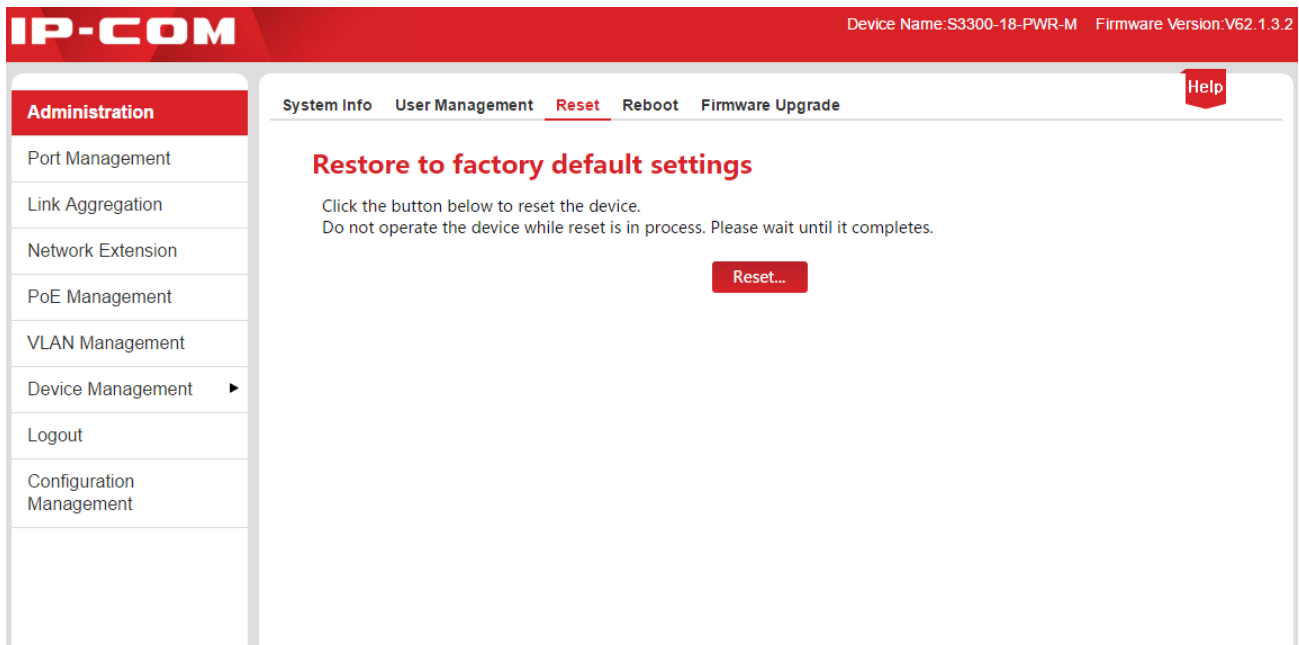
IP-COM

Device Name:S3300-18-PWR-M Firmware Version:V62.1.3.2

Administration
Port Management
Link Aggregation
Network Extension
PoE Management
VLAN Management
Device Management ▶
Logout
Configuration Management

System Info User Management Reset Reboot Firmware Upgrade

Help

Restore to factory default settings

Click the button below to reset the device.
Do not operate the device while reset is in process. Please wait until it completes.

Reset...